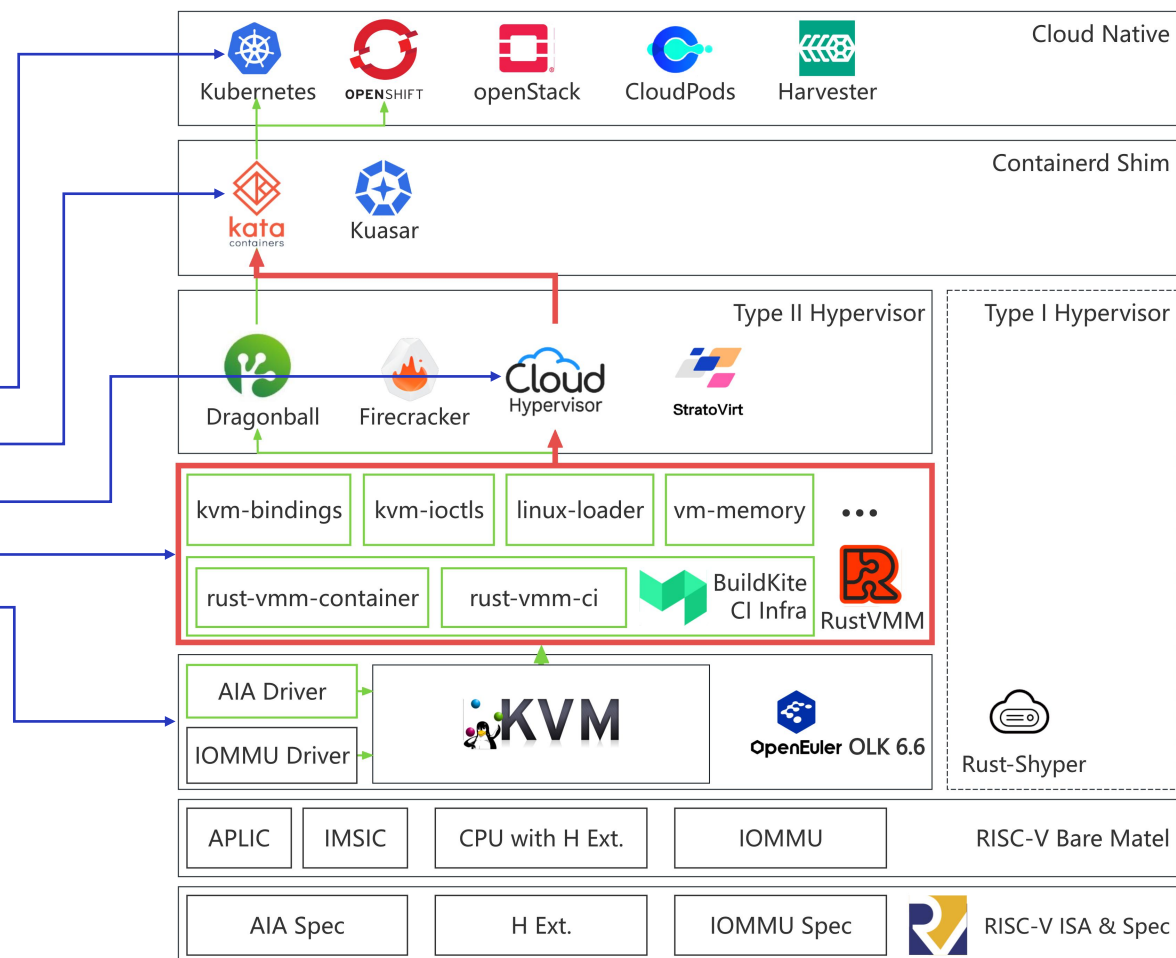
Cloud Native

Kubernetes OPENSHIFT openStack CloudPods Harvester

Containerd Shim

kata containers Kuasar

Type II Hypervisor

Type I Hypervisor

Dragonball Firecracker Cloud Hypervisor StratoVirt

kvm-bindings kvm-ioctls linux-loader vm-memory •••

rust-vmm-container rust-vmm-ci BuildKite CI Infra RustVMM

AIA Driver

IOMMU Driver

KVM

OpenEuler OLK 6.6

Rust-Shyper

APLIC IMSIC CPU with H Ext. IOMMU RISC-V Bare Matel

AIA Spec H Ext. IOMMU Spec RISC-V ISA & Spec